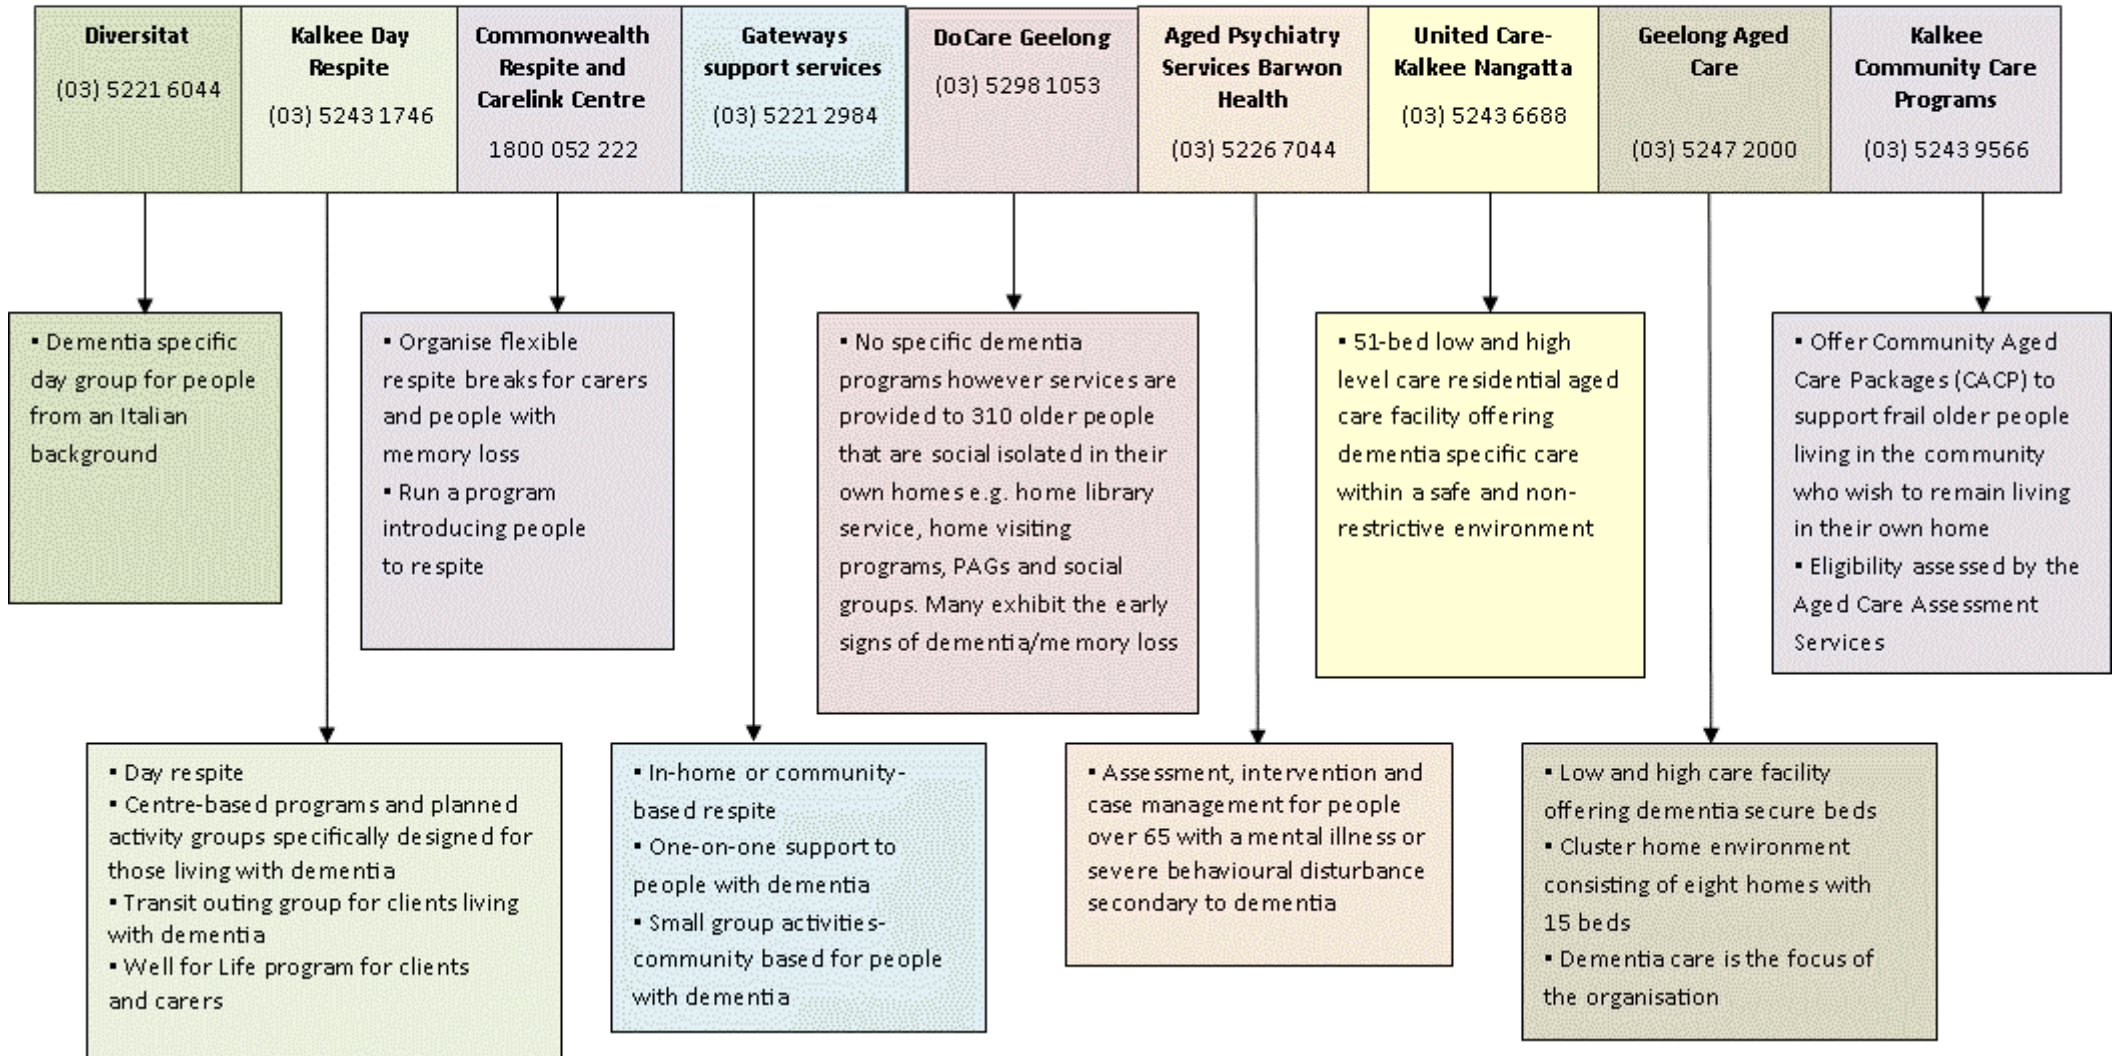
Diversitat
(03) 5221 6044

Kalkee Day Respite
(03) 5243 1746

Commonwealth Respite and Carelink Centre
1800 052 222

Gateways support services
(03) 5221 2984

DoCare Geelong
(03) 5298 1053

Aged Psychiatry Services Barwon Health
(03) 5226 7044

United Care-Kalkee Nangatta
(03) 5243 6688

Geelong Aged Care
(03) 5247 2000

Kalkee Community Care Programs
(03) 5243 9566

▪ Dementia specific day group for people from an Italian background

▪ Organise flexible respite breaks for carers and people with memory loss
▪ Run a program introducing people to respite

▪ No specific dementia programs however services are provided to 310 older people that are social isolated in their own homes e.g. home library service, home visiting programs, PAGs and social groups. Many exhibit the early signs of dementia/memory loss

▪ 51-bed low and high level care residential aged care facility offering dementia specific care within a safe and non-restrictive environment

▪ Offer Community Aged Care Packages (CACP) to support frail older people living in the community who wish to remain living in their own home
▪ Eligibility assessed by the Aged Care Assessment Services

▪ Day respite
▪ Centre-based programs and planned activity groups specifically designed for those living with dementia
▪ Transit outing group for clients living with dementia
▪ Well for Life program for clients and carers

▪ In-home or community-based respite
▪ One-on-one support to people with dementia
▪ Small group activities-community based for people with dementia

▪ Assessment, intervention and case management for people over 65 with a mental illness or severe behavioural disturbance secondary to dementia

▪ Low and high care facility offering dementia secure beds
▪ Cluster home environment consisting of eight homes with 15 beds
▪ Dementia care is the focus of the organisation